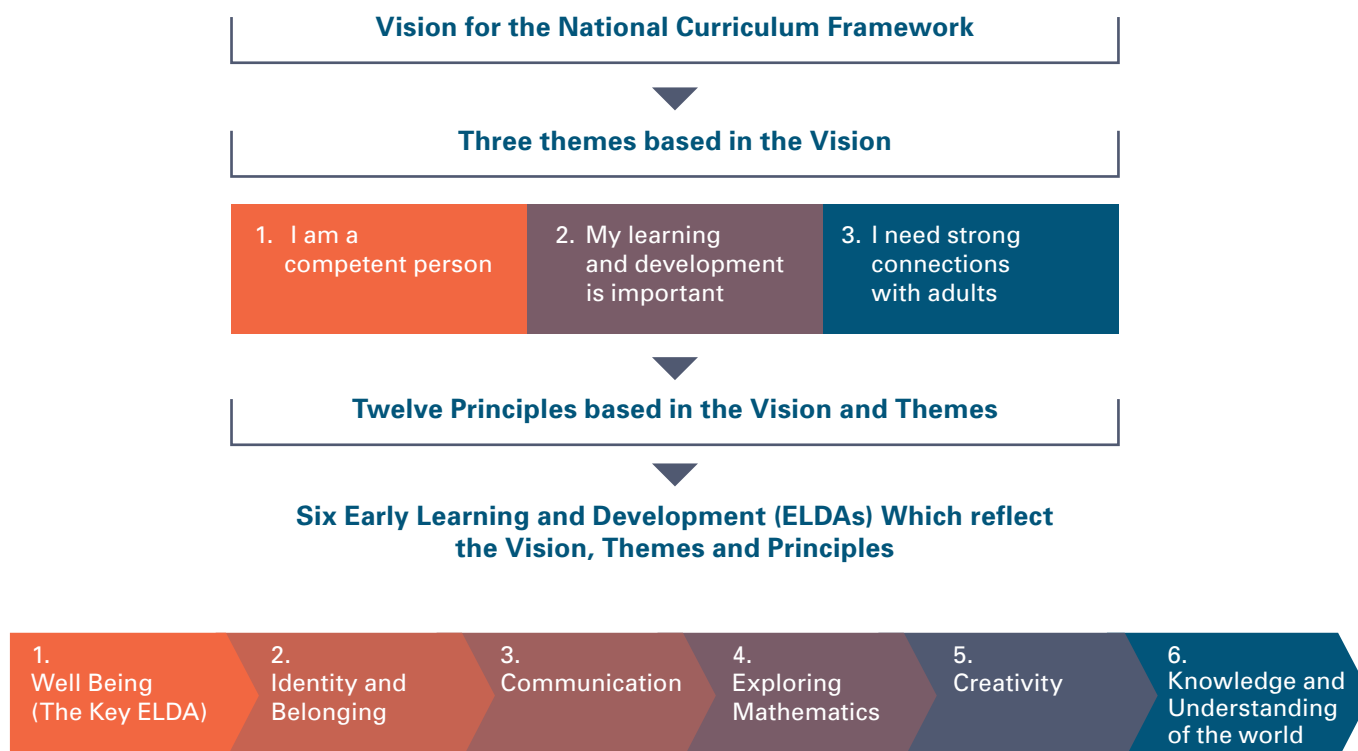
Vision for the National Curriculum Framework

Three themes based in the Vision

1. I am a competent person

2. My learning and development is important

3. I need strong connections with adults

Twelve Principles based in the Vision and Themes

Six Early Learning and Development (ELDAs) Which reflect the Vision, Themes and Principles

1. Well Being (The Key ELDA)

2. Identity and Belonging

3. Communication

4. Exploring Mathematics

5. Creativity

6. Knowledge and Understanding of the world